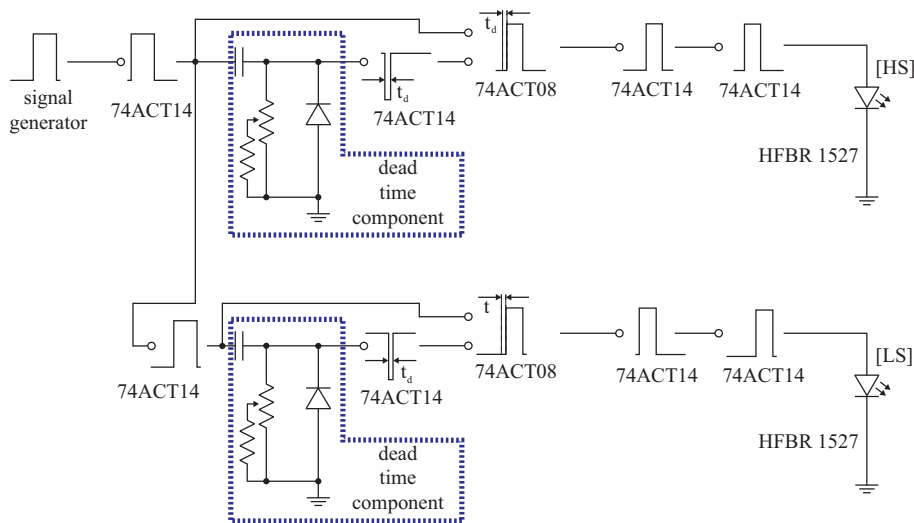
$t_d$

signal generator

74ACT14

$t_d$

74ACT14

74ACT08

74ACT14

74ACT14

[HS]

dead time component

HFBR 1527

t

74ACT14

$t_d$

74ACT14

74ACT08

74ACT14

74ACT14

[LS]

dead time component

HFBR 1527